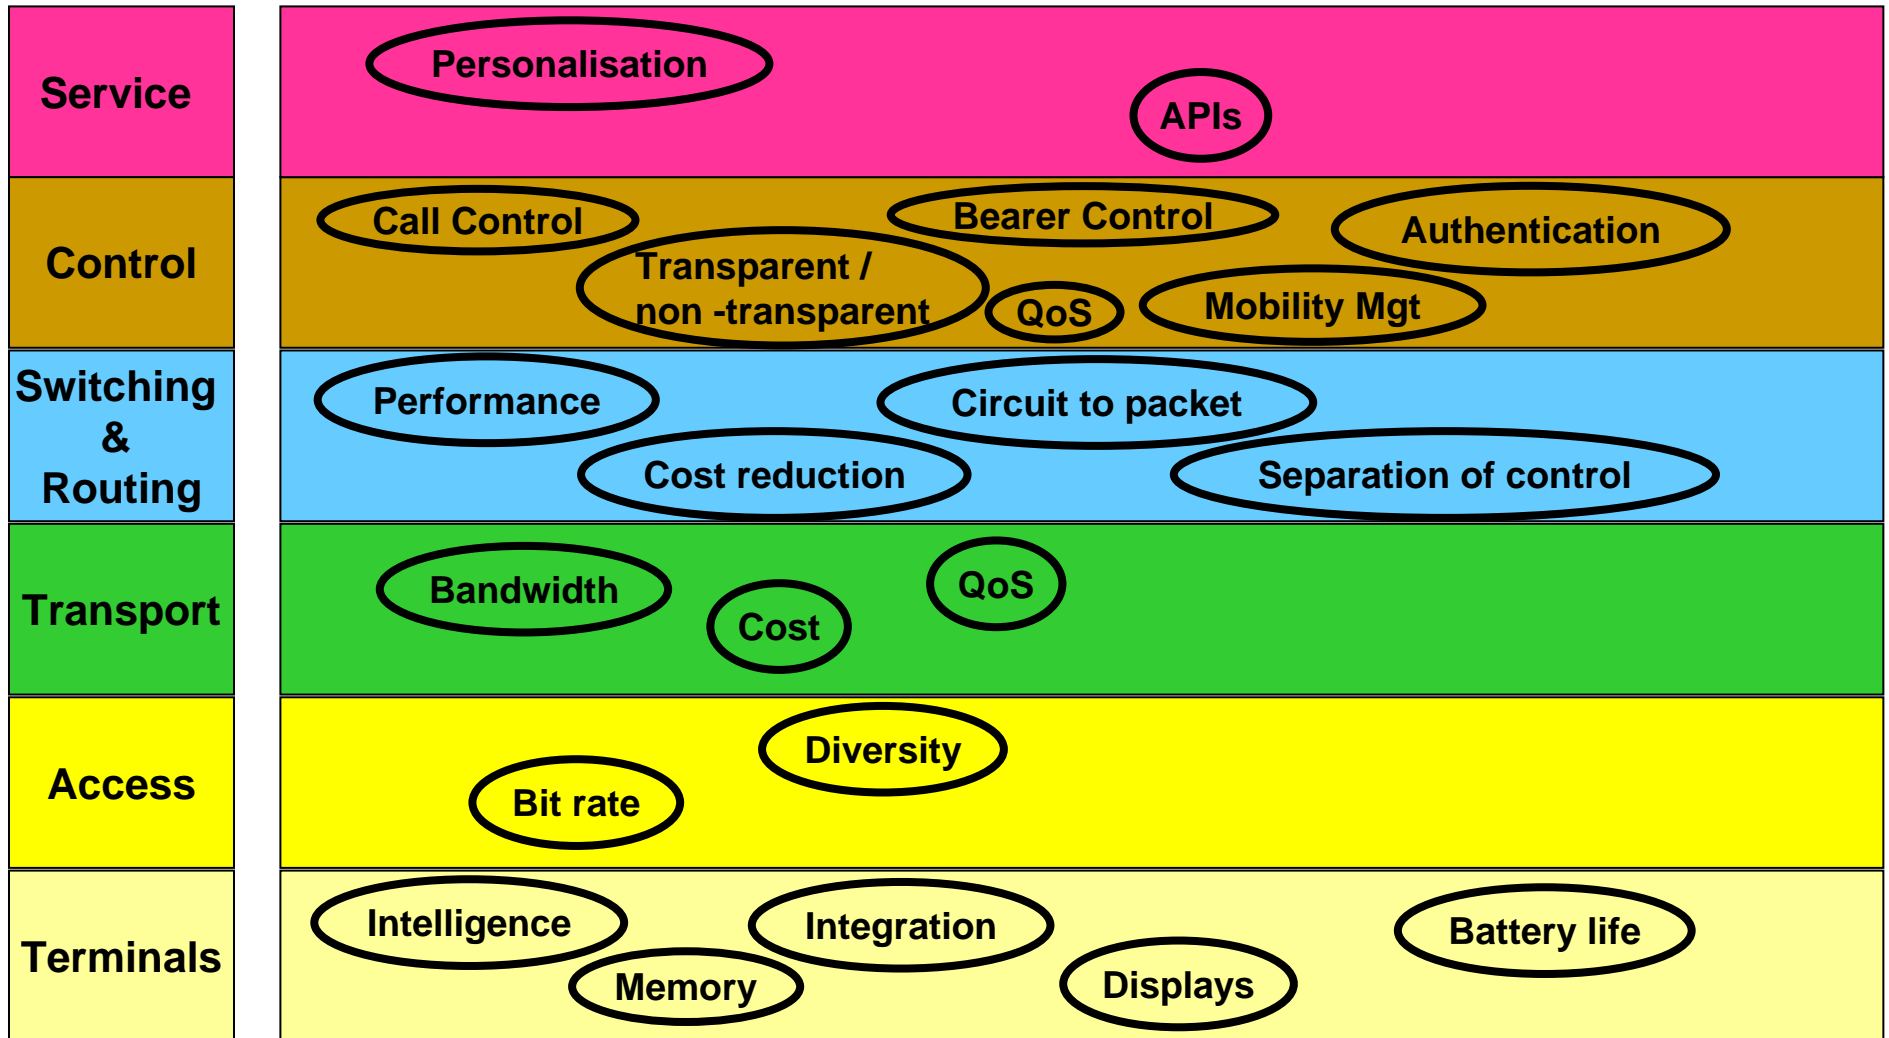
Service

Personalisation

APIs

Control

Call Control

Bearer Control

Authentication

Transparent / non -transparent

QoS

Mobility Mgt

Switching & Routing

Performance

Circuit to packet

Cost reduction

Separation of control

Transport

Bandwidth

Cost

QoS

Access

Diversity

Bit rate

Terminals

Intelligence

Integration

Battery life

Memory

Displays